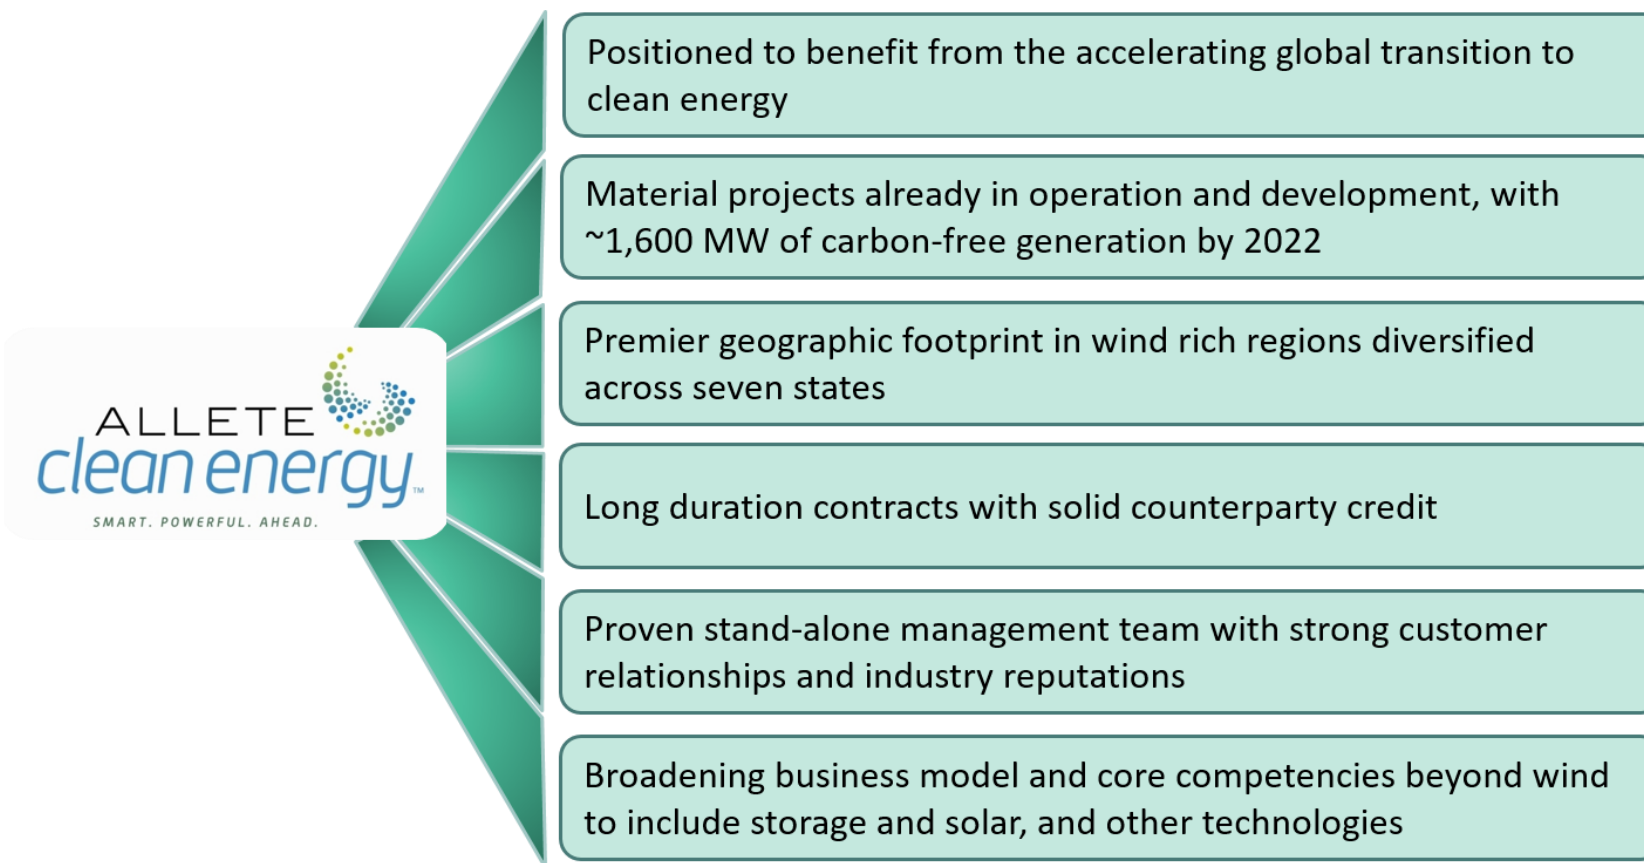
ALLETE clean energy™
SMART. POWERFUL. AHEAD.

Positioned to benefit from the accelerating global transition to clean energy

Material projects already in operation and development, with ~1,600 MW of carbon-free generation by 2022

Premier geographic footprint in wind rich regions diversified across seven states

Long duration contracts with solid counterparty credit

Proven stand-alone management team with strong customer relationships and industry reputations

Broadening business model and core competencies beyond wind to include storage and solar, and other technologies